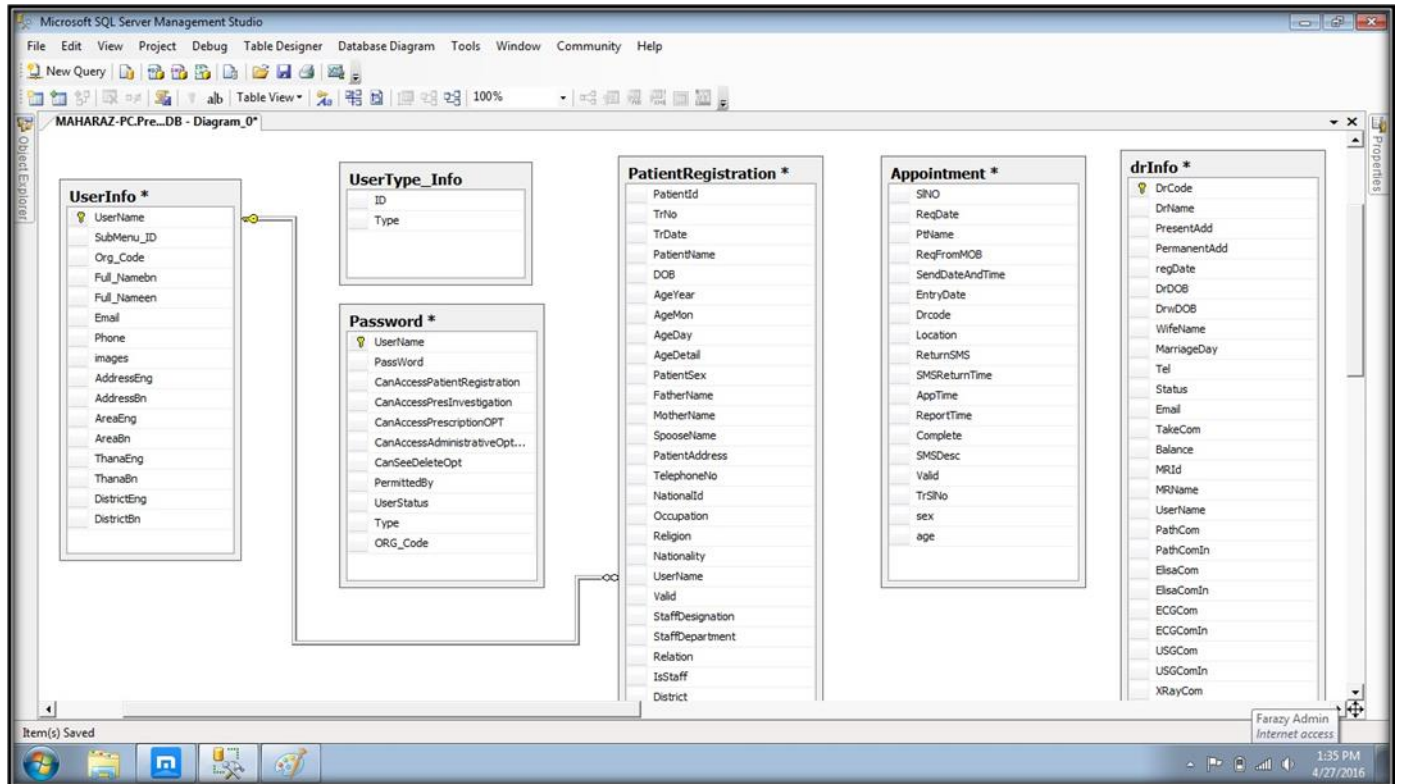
Microsoft SQL Server Management Studio

File Edit View Project Debug Table Designer Database Diagram Tools Window Community Help

New Query

ab | Table View | 100%

MAHARAZ-PC.Pre...DB - Diagram_0*

Object Explorer

Properties

UserInfo *
UserName
SubMenu_ID
Org_Code
Full_Namebn
Full_Nameen
Email
Phone
images
AddressEng
AddressBn
AreaEng
AreaBn
ThanaEng
ThanaBn
DistrictEng
DistrictBn

UserType_Info
ID
Type

Password *
UserName
PassWord
CanAccessPatientRegistration
CanAccessPresInvestigation
CanAccessPrescriptionOPT
CanAccessAdministrativeOpt...
CanSeeDeleteOpt
PermittedBy
UserStatus
Type
ORG_Code

PatientRegistration *
PatientId
TrNo
TrDate
PatientName
DOB
AgeYear
AgeMon
AgeDay
AgeDetail
PatientSex
FatherName
MotherName
SpooseName
PatientAddress
TelephoneNo
NationalId
Occupation
Religion
Nationality
UserName
Valid
StaffDesignation
StaffDepartment
Relation
IsStaff
District

Appointment *
SINO
ReqDate
PtName
ReqFromMOB
SendDateAndTime
EntryDate
Drcode
Location
ReturnSMS
SMSReturnTime
AppTime
ReportTime
Complete
SMSDesc
Valid
TrSlNo
sex
age

drInfo *
DrCode
DrName
PresentAdd
PermanentAdd
regDate
DrDOB
DrwDOB
WifeName
MarriageDay
Tel
Status
Email
TakeCom
Balance
MRId
MRName
UserName
PathCom
PathComIn
ElisaCom
ElisaComIn
ECGCom
ECGComIn
USGCom
USGComIn
XRayCom

Item(s) Saved

Farazy Admin
Internet access

1:35 PM
4/27/2016